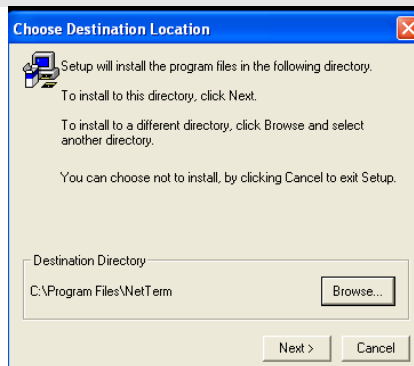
Choose Destination Location

Setup will install the program files in the following directory.

To install to this directory, click Next.

To install to a different directory, click Browse and select another directory.

You can choose not to install, by clicking Cancel to exit Setup.

Destination Directory

C:\Program Files\NetTerm

Browse...

Next >

Cancel